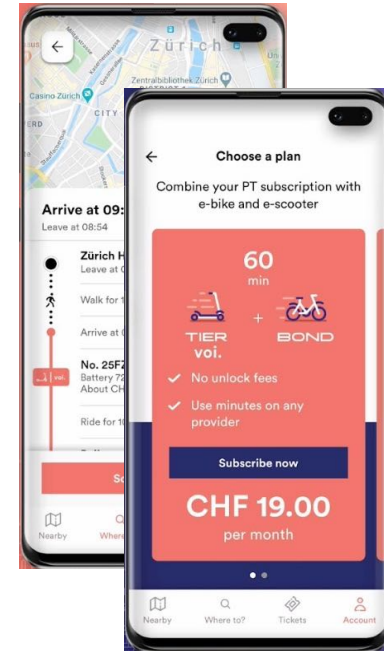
Zürich

Casino Zürich

Zentralbibliothek Zürich

CITY

Arrive at 09:

Leave at 08:54

Zürich H

Leave at

Walk for 1

Arrive at

No. 25F

Battery 7

About CH

Ride for 1

voi.

Sc

Nearby

Where

Choose a plan

Combine your PT subscription with e-bike and e-scooter

60

min

TIER

voi.

+

BOND

No unlock fees

Use minutes on any provider

Subscribe now

CHF 19.00

per month

Nearby

Where to?

Tickets

Account